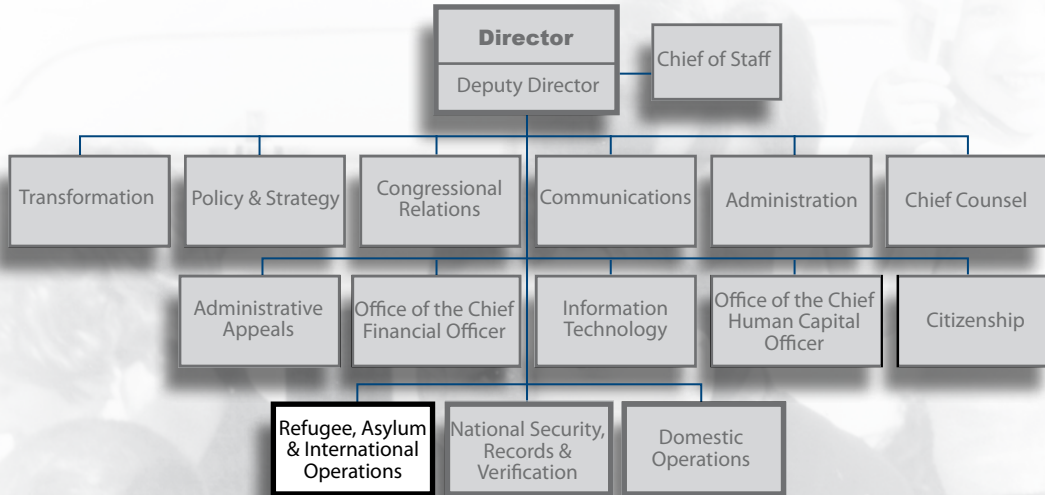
Director

Deputy Director

Chief of Staff

Transformation

Policy & Strategy

Congressional Relations

Communications

Administration

Chief Counsel

Administrative Appeals

Office of the Chief Financial Officer

Information Technology

Office of the Chief Human Capital Officer

Citizenship

Refugee, Asylum & International Operations

National Security, Records & Verification

Domestic Operations